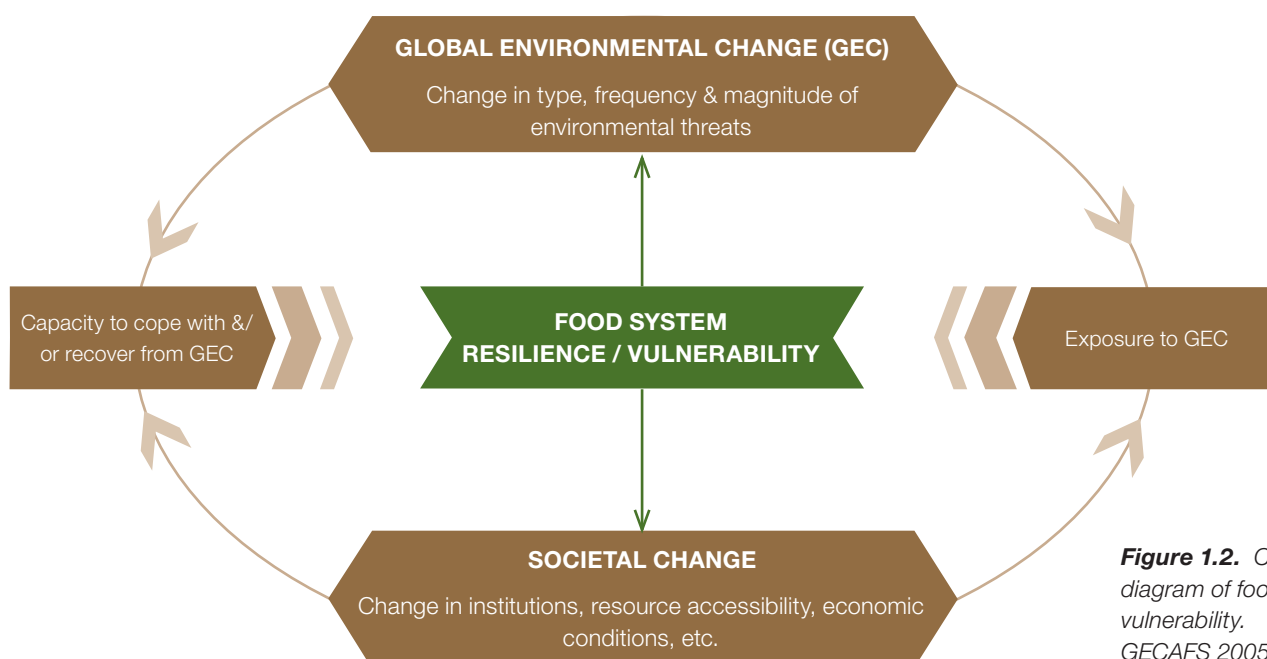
GLOBAL ENVIRONMENTAL CHANGE (GEC)

Change in type, frequency & magnitude of environmental threats

Capacity to cope with &/ or recover from GEC

FOOD SYSTEM RESILIENCE / VULNERABILITY

Exposure to GEC

SOCIETAL CHANGE

Change in institutions, resource accessibility, economic conditions, etc.

Figure 1.2. C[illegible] diagram of foo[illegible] vulnerability. GECAFS 2005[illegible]